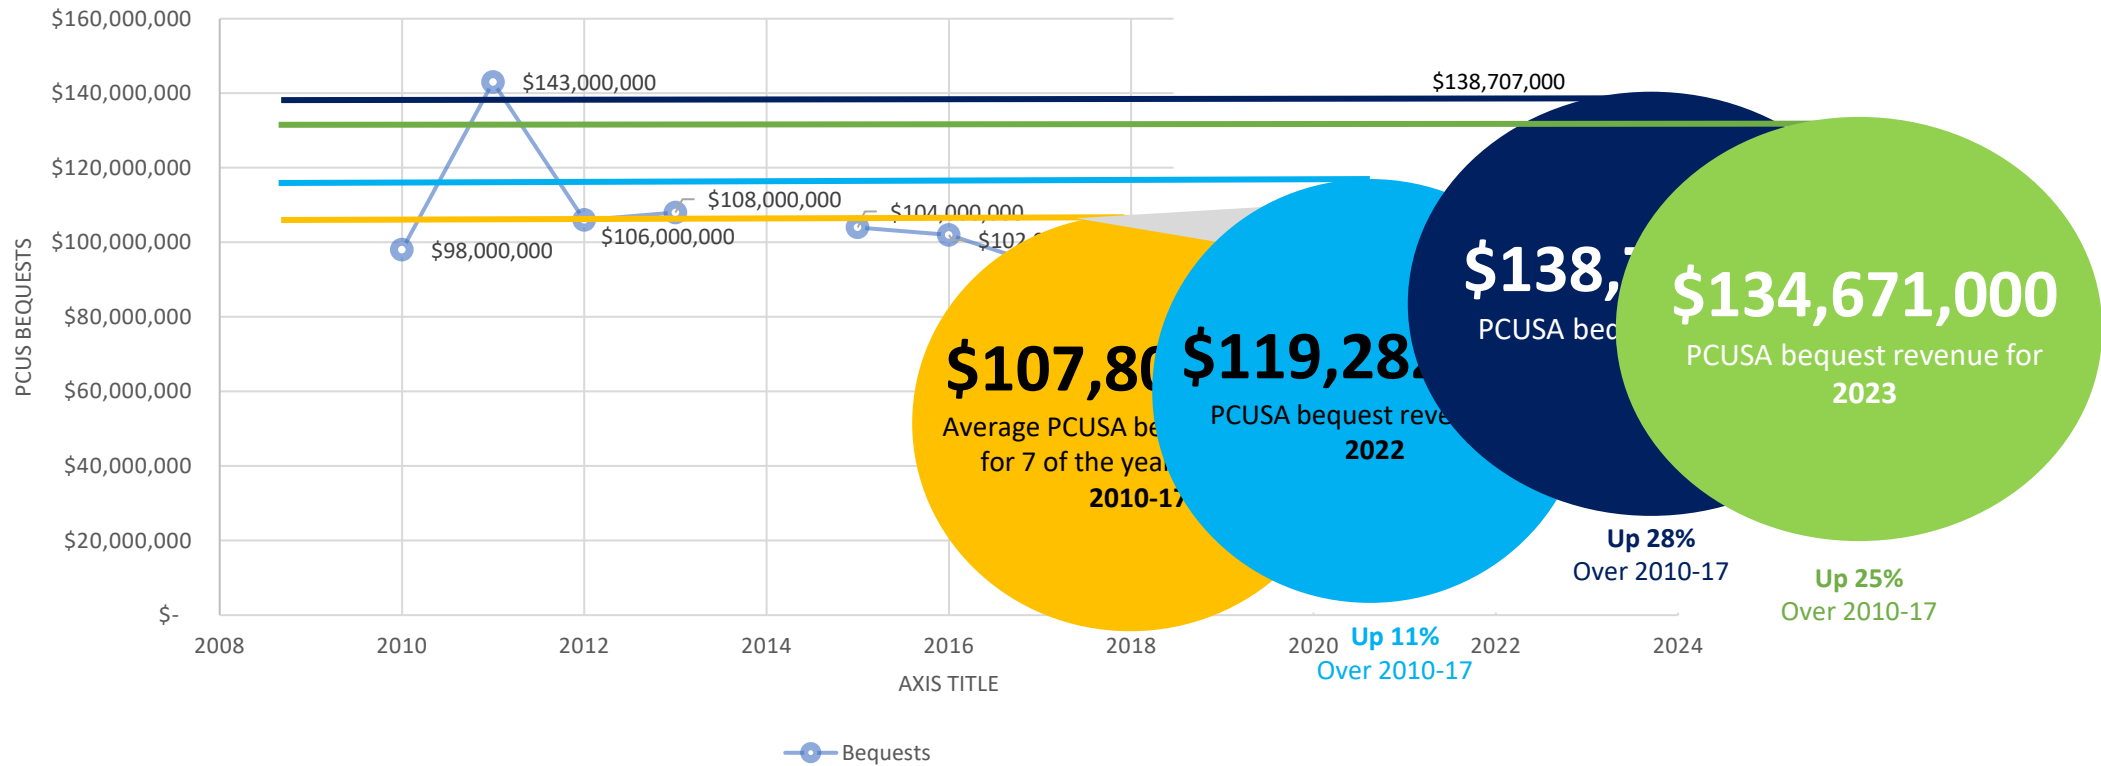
$160,000,000
$140,000,000
$120,000,000
$100,000,000
$80,000,000
$60,000,000
$40,000,000
$20,000,000
$-

PCUS BEQUESTS

2008 2010 2012 2014 2016 2018 2020 2022 2024

AXIS TITLE

$143,000,000
$138,707,000
$108,000,000
$104,000,000
$106,000,000
$98,000,000
$102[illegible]

$107,80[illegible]
Average PCUSA be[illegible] for 7 of the yea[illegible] 2010-1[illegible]

$119,28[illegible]
PCUSA bequest reve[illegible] 2022

Up 11%
Over 2010-17

$138,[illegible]
PCUSA beq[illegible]

Up 28%
Over 2010-17

$134,671,000
PCUSA bequest revenue for 2023

Up 25%
Over 2010-17

Bequests